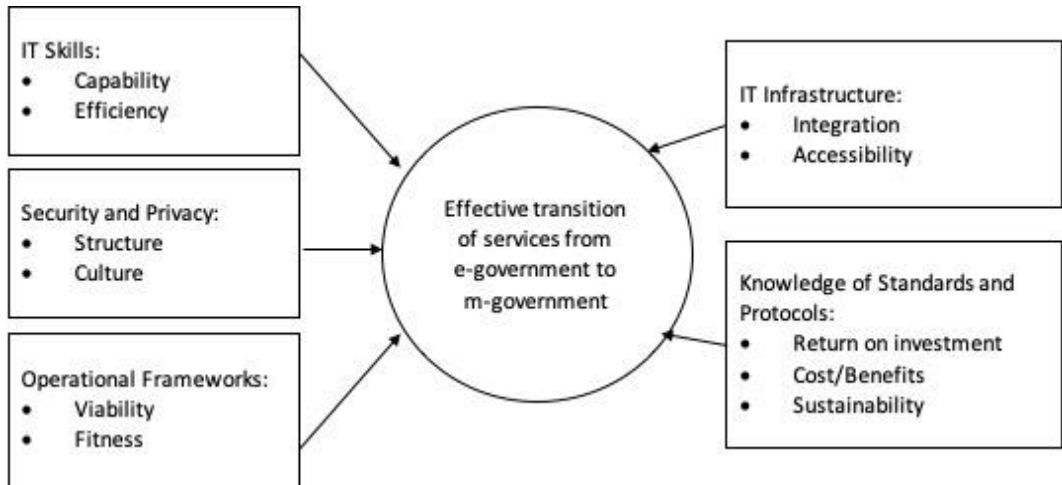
IT Skills:
• Capability
• Efficiency

Security and Privacy:
• Structure
• Culture

Operational Frameworks:
• Viability
• Fitness

Effective transition of services from e-government to m-government

IT Infrastructure:
• Integration
• Accessibility

Knowledge of Standards and Protocols:
• Return on investment
• Cost/Benefits
• Sustainability